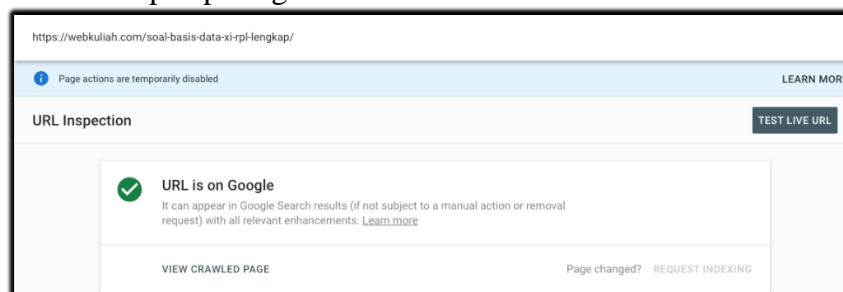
https://webkuliah.com/soal-basis-data-xi-rpl-lengkap/

Page actions are temporarily disabled

LEARN MOR

URL Inspection

TEST LIVE URL

URL is on Google

It can appear in Google Search results (if not subject to a manual action or removal request) with all relevant enhancements. Learn more

VIEW CRAWLED PAGE

Page changed? REQUEST INDEXING